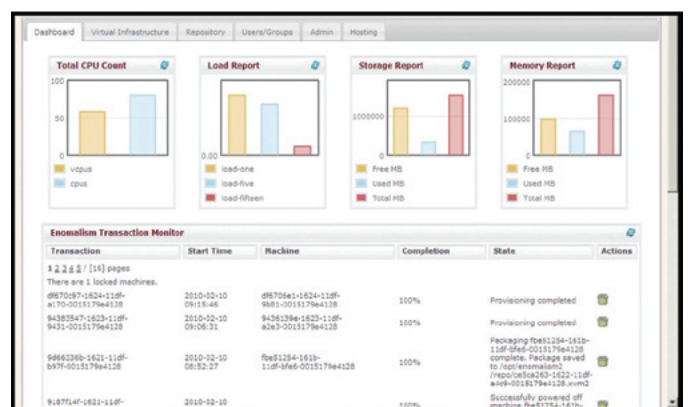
Dashboard | Virtual Infrastructure | Repository | Users/Groups | Admin | Hosting

Total CPU Count
100
50
0
vcpus
cpus

Load Report
0.00
load-one
load-five
load-fifteen

Storage Report
1000000
0
Free MB
Used MB
Total MB

Memory Report
200000
100000
0
Free MB
Used MB
Total MB

Enomalism Transaction Monitor

| Transaction | Start Time | Machine | Completion | State | Actions |
|---|---|---|---|---|---|
| 1 2 3 4 5 / [16] pages | | | | | |
| There are 1 locked machines. | | | | | |
| df670c97-1624-11df-a170-0015179e4128 | 2010-02-10 09:15:46 | df6706e1-1624-11df-9b81-0015179e4128 | 100% | Provisioning completed | |
| 94385547-1623-11df-9431-0015179e4128 | 2010-02-10 09:06:31 | 9436139e-1623-11df-a2e3-0015179e4128 | 100% | Provisioning completed | |
| 9d66236b-1621-11df-b97f-0015179e4128 | 2010-02-10 08:52:27 | fbe51254-161b-11df-bfe6-0015179e4128 | 100% | Packaging fbe51254-161b-11df-bfe6-0015179e4128 complete. Package saved to /opt/enomalism2/repo/ce5ce263-1622-11df-a4e9-0015179e4128.xvm2 | |
| 9187f14f-1621-11df- | 2010-02-10 | | 100% | Successfully powered off machine fbe51254-161b- | |